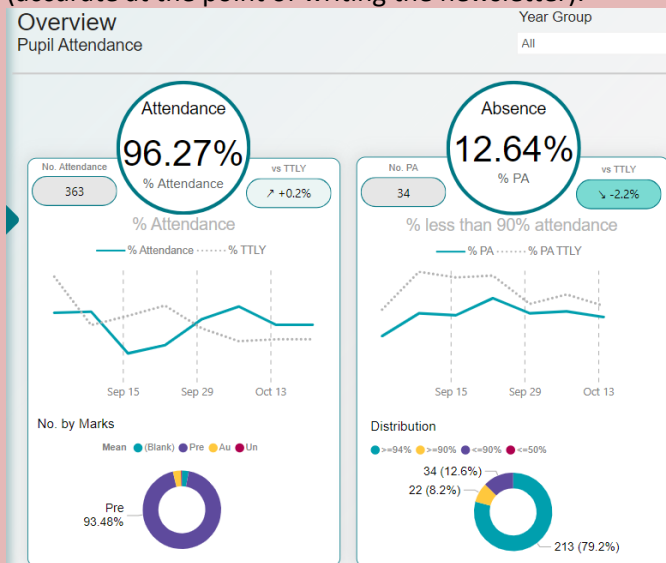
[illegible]

Overview
Pupil Attendance

Year Group
All

Attendance
96.27%
% Attendance

No. Attendance
363

vs TTLY
↗ +0.2%

% Attendance
— % Attendance ····· % TTLY

Sep 15
Sep 29
Oct 13

No. by Marks
Mean ● (Blank) ● Pre ● Au ● Un

Pre
93.48%

Absence
12.64%
% PA

No. PA
34

vs TTLY
↘ -2.2%

% less than 90% attendance
— % PA ····· % PA TTLY

Sep 15
Sep 29
Oct 13

Distribution
● >=94% ● >=90% ● <=90% ● <=50%

34 (12.6%)
22 (8.2%)
213 (79.2%)